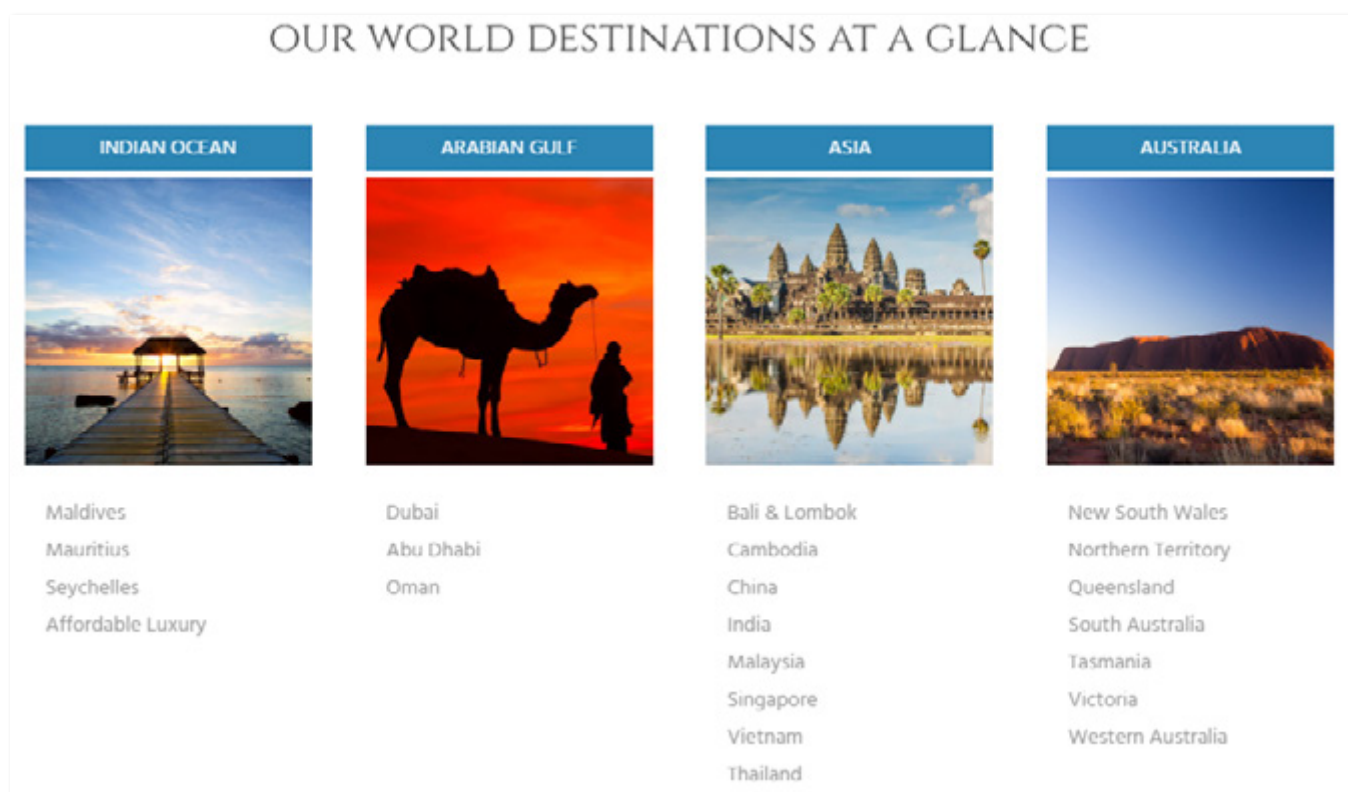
OUR WORLD DESTINATIONS AT A GLANCE

INDIAN OCEAN

Maldives
Mauritius
Seychelles
Affordable Luxury

ARABIAN GULF

Dubai
Abu Dhabi
Oman

ASIA

Bali & Lombok
Cambodia
China
India
Malaysia
Singapore
Vietnam
Thailand

AUSTRALIA

New South Wales
Northern Territory
Queensland
South Australia
Tasmania
Victoria
Western Australia